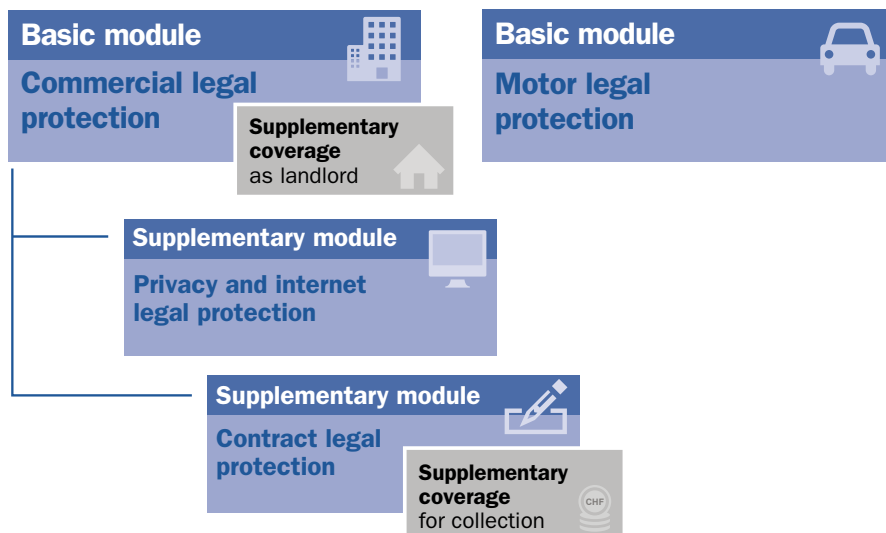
Basic module

Commercial legal protection

Supplementary coverage as landlord

Basic module

Motor legal protection

Supplementary module

Privacy and internet legal protection

Supplementary module

Contract legal protection

Supplementary coverage for collection

CHF